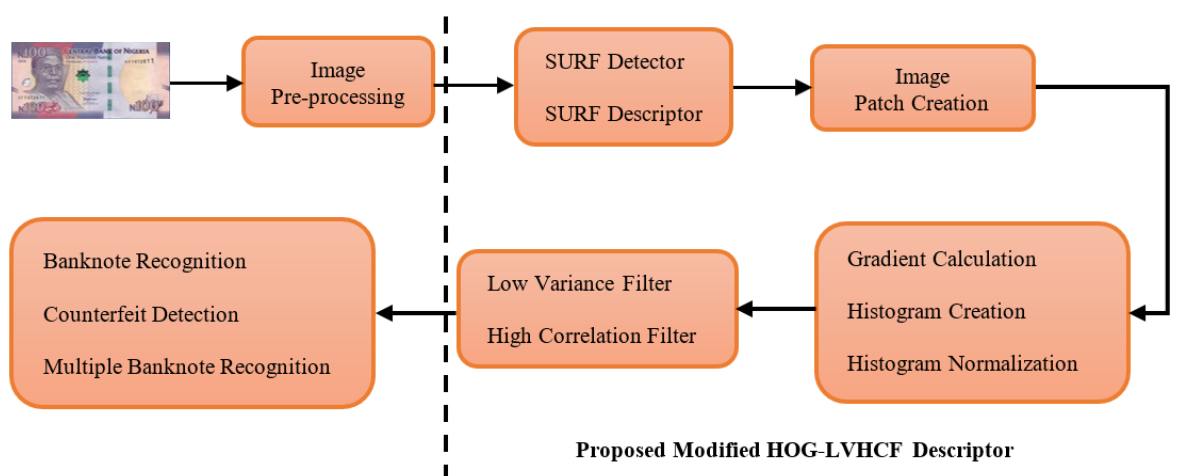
100 CENTRAL BANK OF NIGERIA 100

Image Pre-processing

SURF Detector

SURF Descriptor

Image Patch Creation

Gradient Calculation

Histogram Creation

Histogram Normalization

Low Variance Filter

High Correlation Filter

Banknote Recognition

Counterfeit Detection

Multiple Banknote Recognition

Proposed Modified HOG-LVHCF Descriptor